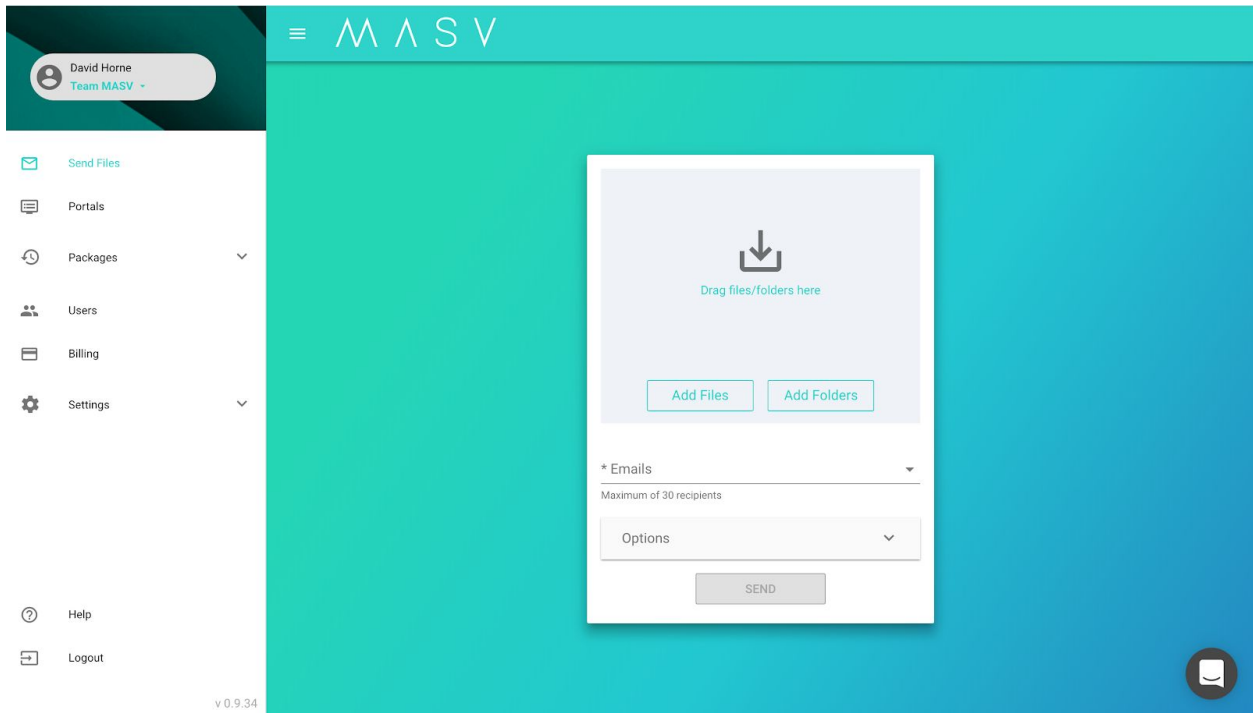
David Horne
Team MASV

Send Files
Portals
Packages
Users
Billing
Settings

Help
Logout

v 0.9.34

MASV

Drag files/folders here

Add Files
Add Folders

* Emails
Maximum of 30 recipients

Options

SEND